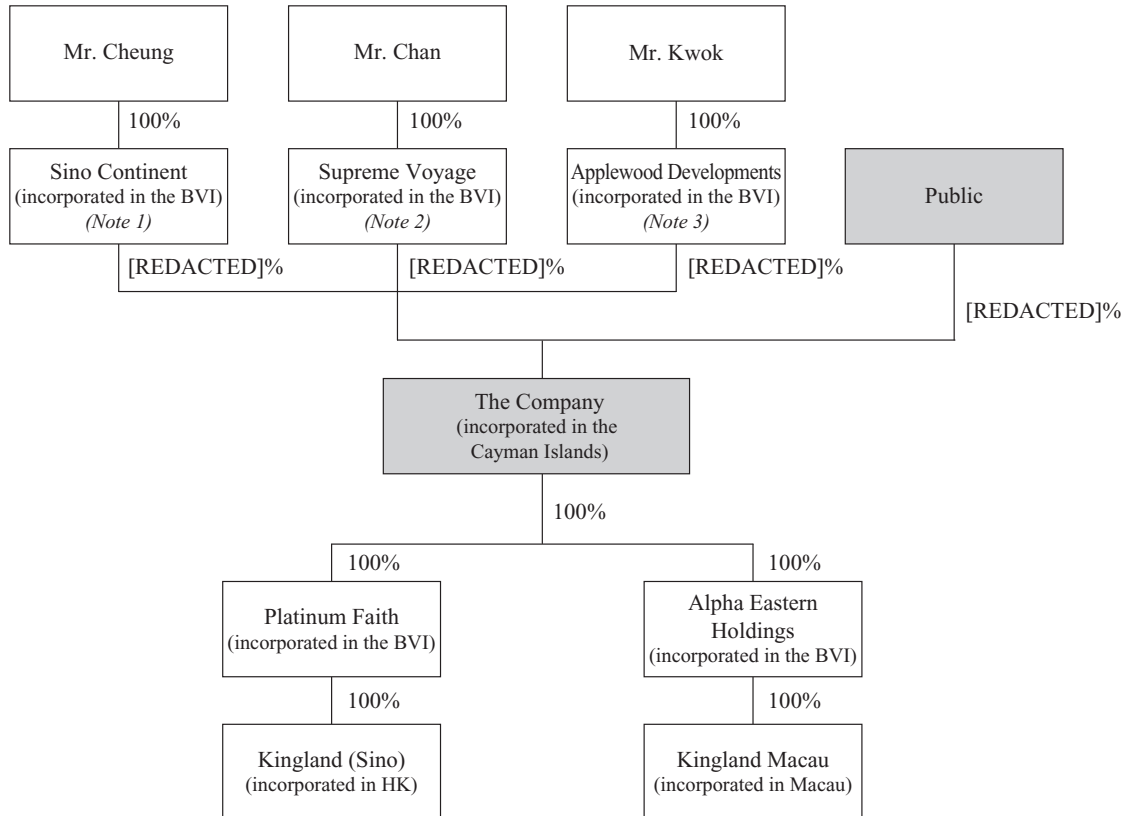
Mr. Cheung

100%

Sino Continent
(incorporated in the BVI)
(Note 1)

Mr. Chan

100%

Supreme Voyage
(incorporated in the BVI)
(Note 2)

Mr. Kwok

100%

Applewood Developments
(incorporated in the BVI)
(Note 3)

Public

[REDACTED]%

[REDACTED]%

[REDACTED]%

[REDACTED]%

The Company
(incorporated in the Cayman Islands)

100%

100%

Platinum Faith
(incorporated in the BVI)

100%

Kingland (Sino)
(incorporated in HK)

100%

Alpha Eastern Holdings
(incorporated in the BVI)

100%

Kingland Macau
(incorporated in Macau)